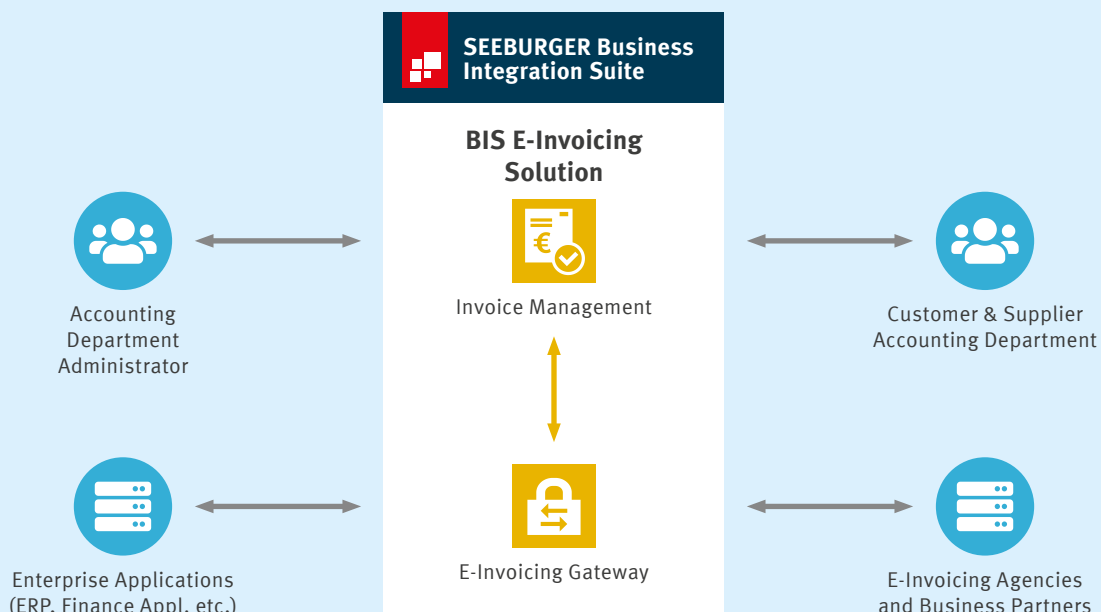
SEEBURGER Business Integration Suite

BIS E-Invoicing Solution

€

Invoice Management

E-Invoicing Gateway

Accounting Department Administrator

Enterprise Applications (ERP, Finance Appl, etc.)

Customer & Supplier Accounting Department

E-Invoicing Agencies and Business Partners